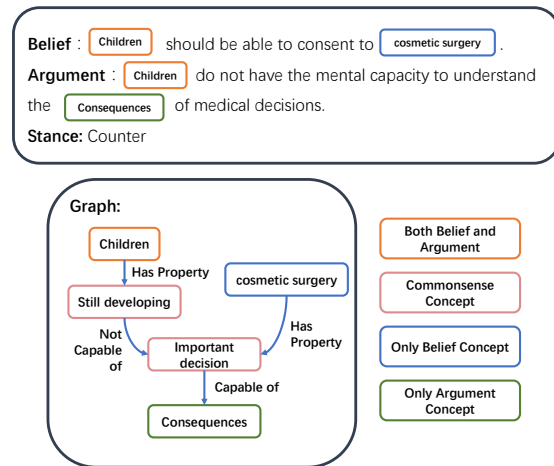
**Belief**: Children should be able to consent to cosmetic surgery.
**Argument**: Children do not have the mental capacity to understand the Consequences of medical decisions.
**Stance:** Counter

**Graph:**

Children

Has Property

Still developing

cosmetic surgery

Not Capable of

Has Property

Important decision

Capable of

Consequences

Both Belief and Argument

Commonsense Concept

Only Belief Concept

Only Argument Concept